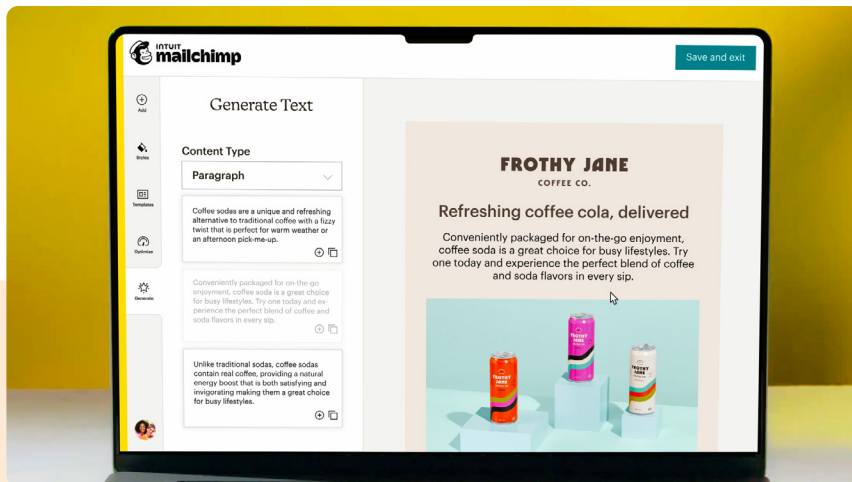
INTUIT mailchimp

Save and exit

Add

Styles

Templates

Optimize

Generate

Generate Text

Content Type

Paragraph

Coffee sodas are a unique and refreshing alternative to traditional coffee with a fizzy twist that is perfect for warm weather or an afternoon pick-me-up.

Conveniently packaged for on-the-go enjoyment, coffee soda is a great choice for busy lifestyles. Try one today and experience the perfect blend of coffee and soda flavors in every sip.

Unlike traditional sodas, coffee sodas contain real coffee, providing a natural energy boost that is both satisfying and invigorating making them a great choice for busy lifestyles.

FROTHY JANE
COFFEE CO.

Refreshing coffee cola, delivered

Conveniently packaged for on-the-go enjoyment, coffee soda is a great choice for busy lifestyles. Try one today and experience the perfect blend of coffee and soda flavors in every sip.

FROTHY JANE

FROTHY JANE

FROTHY JANE